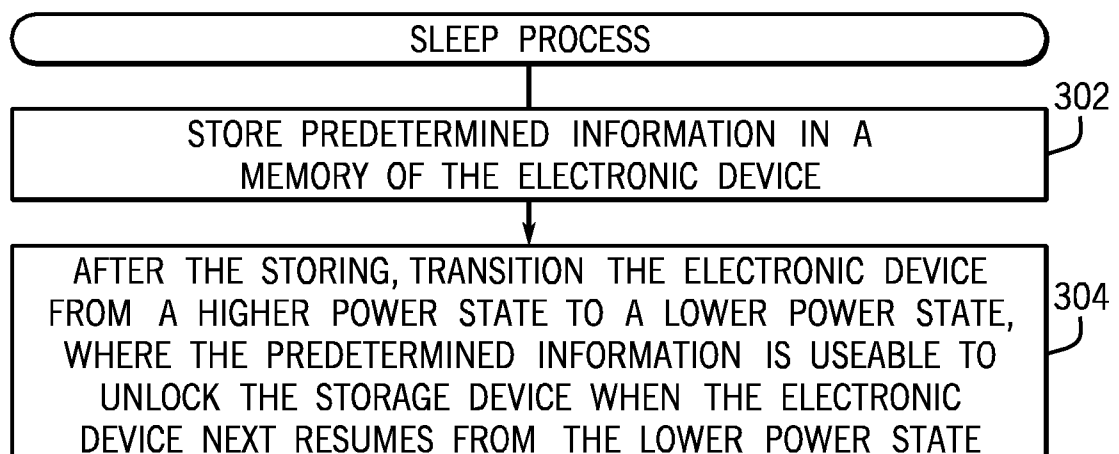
SLEEP PROCESS

STORE PREDETERMINED INFORMATION IN A MEMORY OF THE ELECTRONIC DEVICE

302

AFTER THE STORING, TRANSITION THE ELECTRONIC DEVICE FROM A HIGHER POWER STATE TO A LOWER POWER STATE, WHERE THE PREDETERMINED INFORMATION IS USEABLE TO UNLOCK THE STORAGE DEVICE WHEN THE ELECTRONIC DEVICE NEXT RESUMES FROM THE LOWER POWER STATE

304